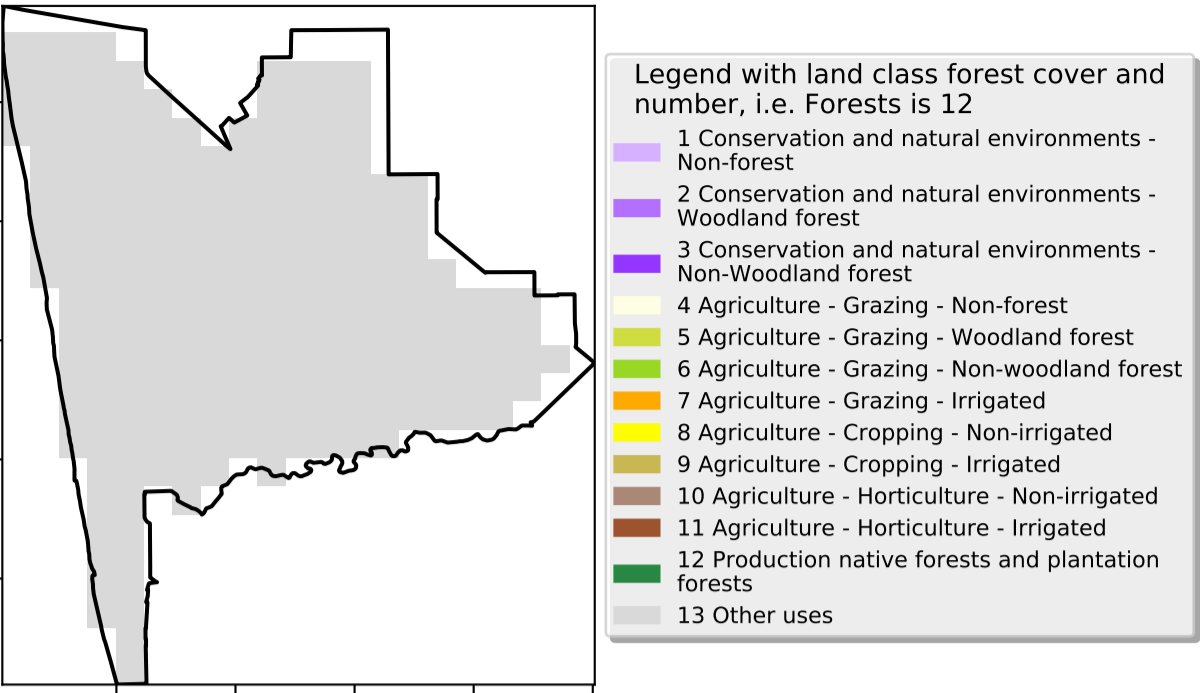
Legend with land class forest cover and number, i.e. Forests is 12

1 Conservation and natural environments - Non-forest
2 Conservation and natural environments - Woodland forest
3 Conservation and natural environments - Non-Woodland forest
4 Agriculture - Grazing - Non-forest
5 Agriculture - Grazing - Woodland forest
6 Agriculture - Grazing - Non-woodland forest
7 Agriculture - Grazing - Irrigated
8 Agriculture - Cropping - Non-irrigated
9 Agriculture - Cropping - Irrigated
10 Agriculture - Horticulture - Non-irrigated
11 Agriculture - Horticulture - Irrigated
12 Production native forests and plantation forests
13 Other uses